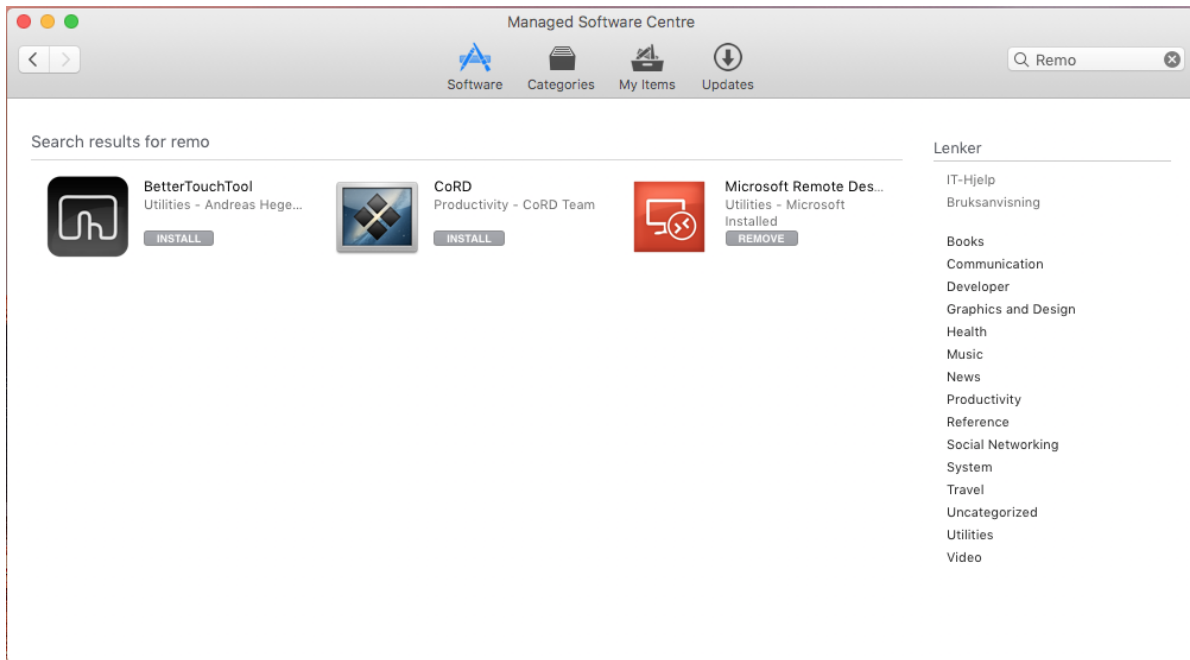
Managed Software Centre

Software Categories My Items Updates

Remo

Search results for remo

BetterTouchTool
Utilities - Andreas Hege...
INSTALL

CoRD
Productivity - CoRD Team
INSTALL

Microsoft Remote Des...
Utilities - Microsoft
Installed
REMOVE

Lenker

IT-Hjelp
Bruksanvisning

Books
Communication
Developer
Graphics and Design
Health
Music
News
Productivity
Reference
Social Networking
System
Travel
Uncategorized
Utilities
Video